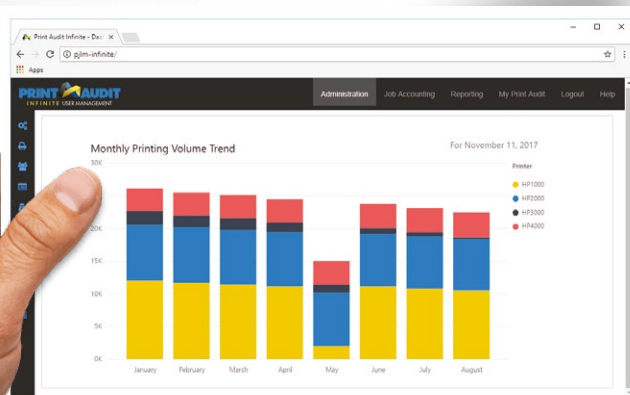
Print Audit Infinite - Das

pjlm-infinite/

Apps

PRINT AUDIT
INFINITE USER MANAGEMENT

Administration Job Accounting Reporting My Print Audit Logout Help

Monthly Printing Volume Trend

For November 11, 2017

30K
25K
20K
15K
10K
5K
0K

January February March April May June July August

Printer
HP1000
HP2000
HP3000
HP4000